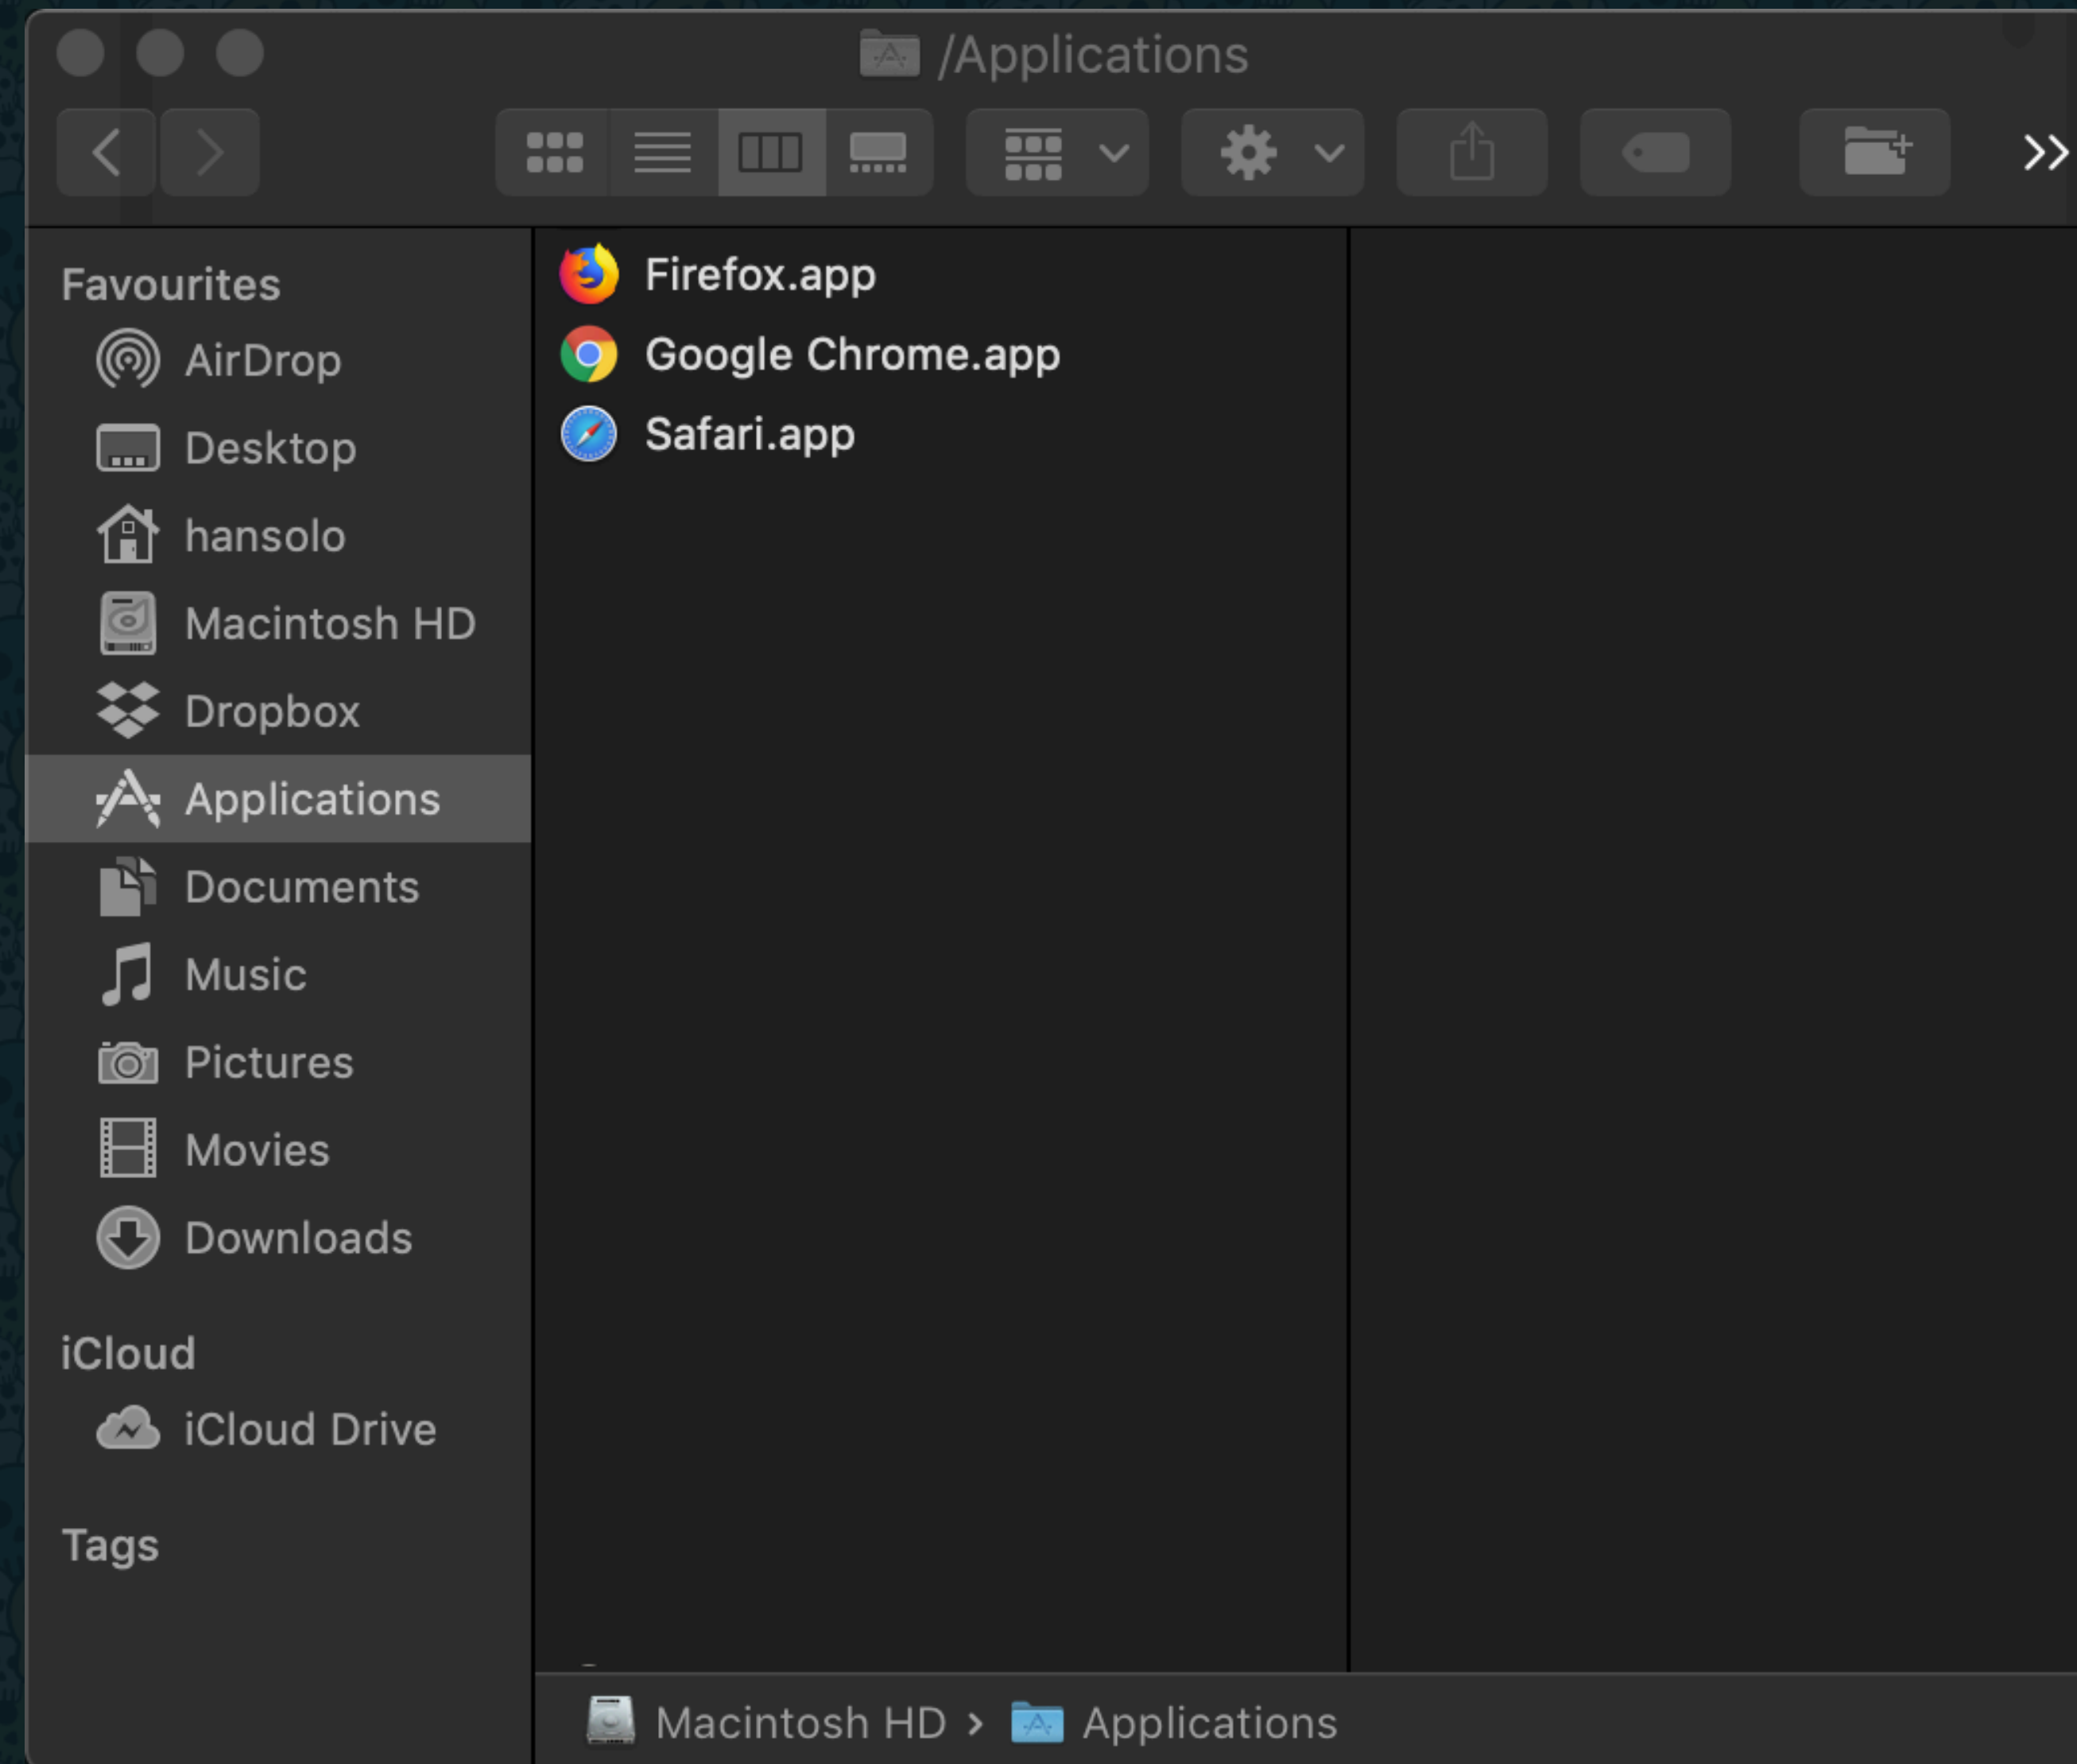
/Applications

Favourites
AirDrop
Desktop
hansolo
Macintosh HD
Dropbox
Applications
Documents
Music
Pictures
Movies
Downloads

iCloud
iCloud Drive

Tags

Firefox.app
Google Chrome.app
Safari.app

Macintosh HD › Applications